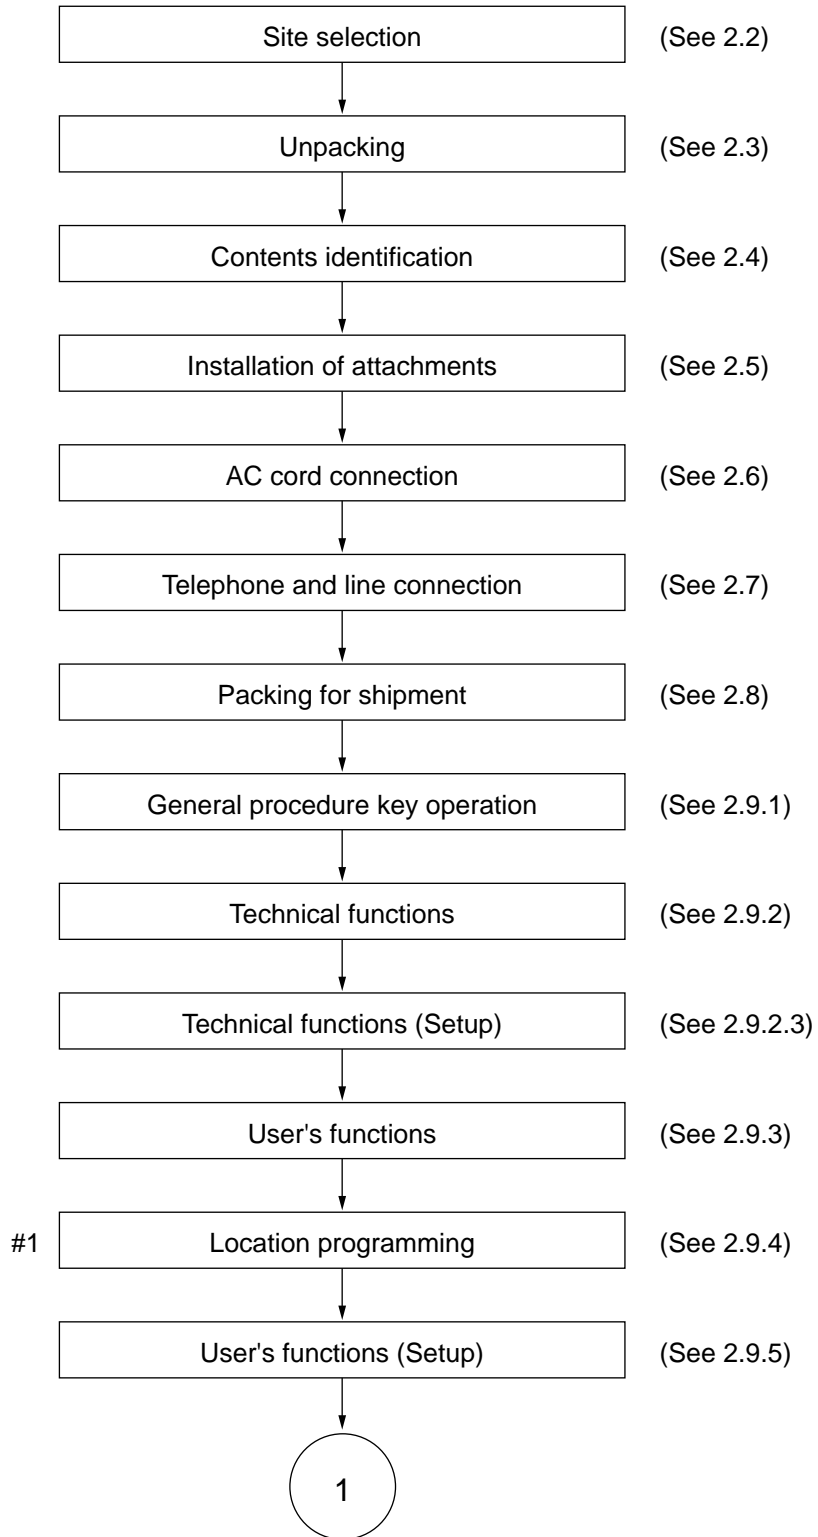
Site selection (See 2.2)

Unpacking (See 2.3)

Contents identification (See 2.4)

Installation of attachments (See 2.5)

AC cord connection (See 2.6)

Telephone and line connection (See 2.7)

Packing for shipment (See 2.8)

General procedure key operation (See 2.9.1)

Technical functions (See 2.9.2)

Technical functions (Setup) (See 2.9.2.3)

User's functions (See 2.9.3)

#1 Location programming (See 2.9.4)

User's functions (Setup) (See 2.9.5)

1